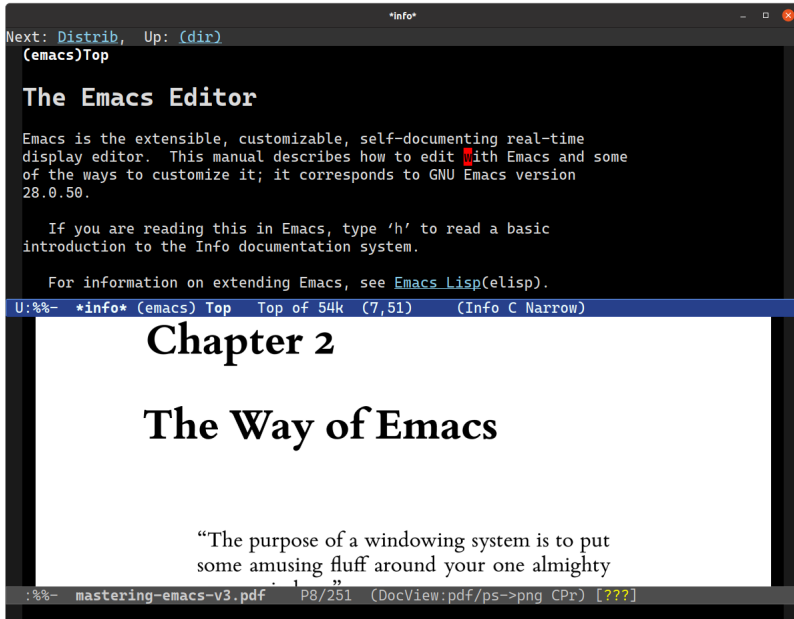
*info*

Next: Distrib, Up: (dir)
(emacs)Top

The Emacs Editor

Emacs is the extensible, customizable, self-documenting real-time display editor. This manual describes how to edit with Emacs and some of the ways to customize it; it corresponds to GNU Emacs version 28.0.50.

If you are reading this in Emacs, type ‘h’ to read a basic introduction to the Info documentation system.

For information on extending Emacs, see Emacs Lisp(elisp).

U:%%- *info* (emacs) Top Top of 54k (7,51) (Info C Narrow)

Chapter 2

The Way of Emacs

“The purpose of a windowing system is to put some amusing fluff around your one almighty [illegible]”

:%%- mastering-emacs-v3.pdf P8/251 (DocView:pdf/ps->png CPr) [???]